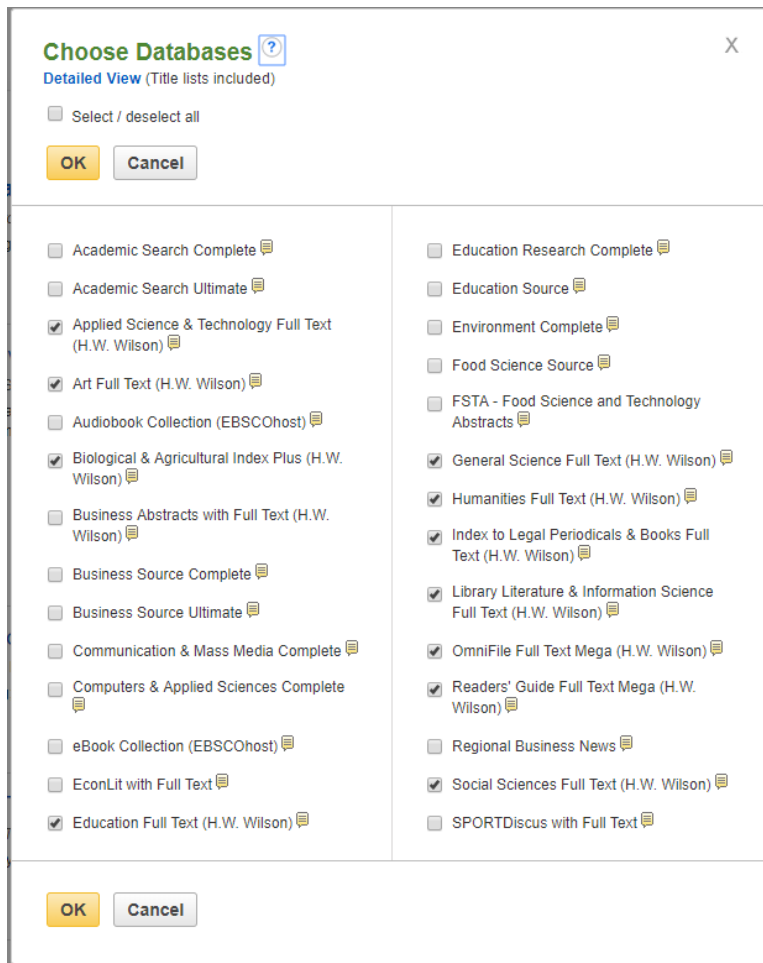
Choose Databases ?
Detailed View (Title lists included)

X

Select / deselect all

OK Cancel

Academic Search Complete
Academic Search Ultimate
Applied Science & Technology Full Text (H.W. Wilson)
Art Full Text (H.W. Wilson)
Audiobook Collection (EBSCOhost)
Biological & Agricultural Index Plus (H.W. Wilson)
Business Abstracts with Full Text (H.W. Wilson)
Business Source Complete
Business Source Ultimate
Communication & Mass Media Complete
Computers & Applied Sciences Complete
eBook Collection (EBSCOhost)
EconLit with Full Text
Education Full Text (H.W. Wilson)

Education Research Complete
Education Source
Environment Complete
Food Science Source
FSTA - Food Science and Technology Abstracts
General Science Full Text (H.W. Wilson)
Humanities Full Text (H.W. Wilson)
Index to Legal Periodicals & Books Full Text (H.W. Wilson)
Library Literature & Information Science Full Text (H.W. Wilson)
OmniFile Full Text Mega (H.W. Wilson)
Readers' Guide Full Text Mega (H.W. Wilson)
Regional Business News
Social Sciences Full Text (H.W. Wilson)
SPORTDiscus with Full Text

OK Cancel